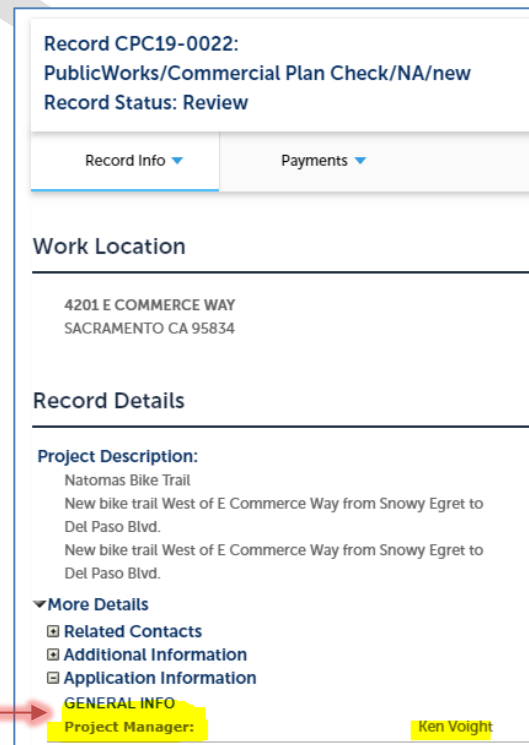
Record CPC19-0022:
PublicWorks/Commercial Plan Check/NA/new
Record Status: Review

Record Info

Payments

Work Location

4201 E COMMERCE WAY
SACRAMENTO CA 95834

Record Details

Project Description:
Natomas Bike Trail
New bike trail West of E Commerce Way from Snowy Egret to Del Paso Blvd.
New bike trail West of E Commerce Way from Snowy Egret to Del Paso Blvd.

More Details
Related Contacts
Additional Information
Application Information
GENERAL INFO
Project Manager: Ken Voight